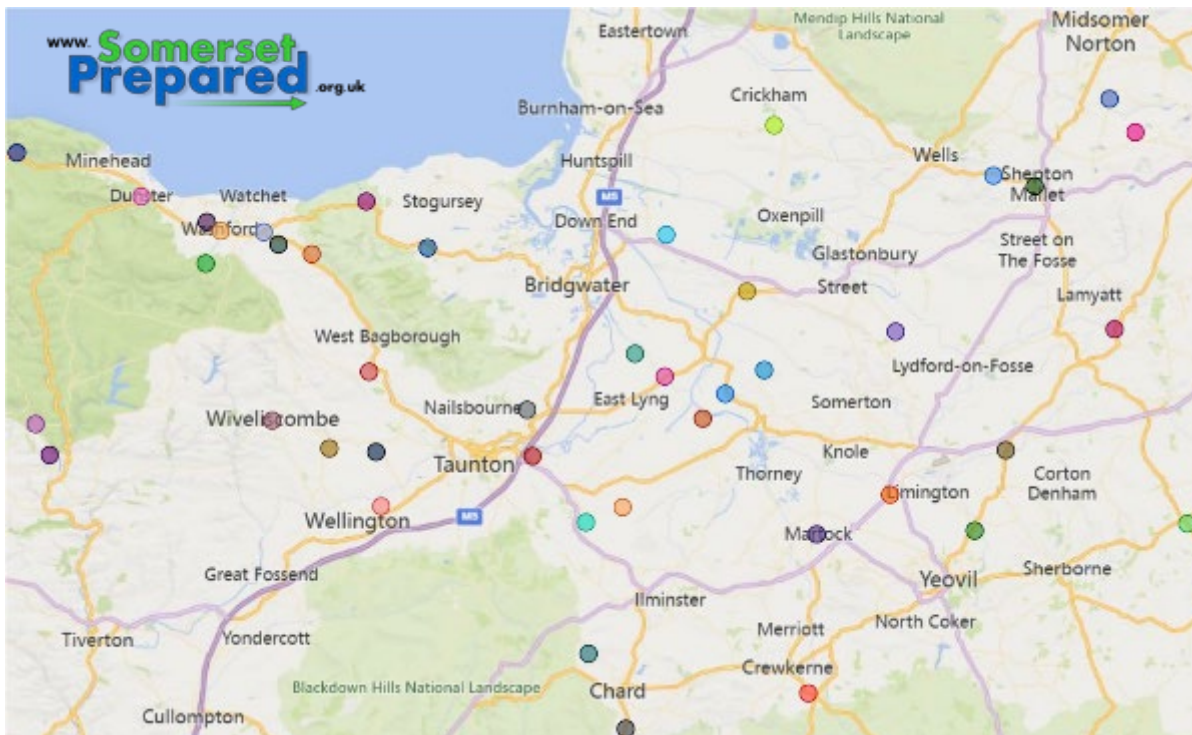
www. Somerset Prepared .org.uk

Eastertown
Mendip Hills National Landscape
Midsomer Norton
Burnham-on-Sea
Crickham
Minehead
Huntspill
Wells
Shepton Mallet
Dunster
Watchet
Stogursey
M5
Down End
Oxenpill
Wanford
Glastonbury
Street on The Fosse
Bridgwater
Street
Lamyatt
West Bagborough
Lydford-on-Fosse
Nailsbourne
East Lyng
Somerton
Wiveliscombe
Taunton
Knole
Corton Denham
Thorney
Limington
Wellington
M5
Martock
Yeovil
Great Fossend
Sherborne
Ilminster
Tiverton
Yondercott
Merriott
North Coker
Crewkerne
Blackdown Hills National Landscape
Chard
Cullompton